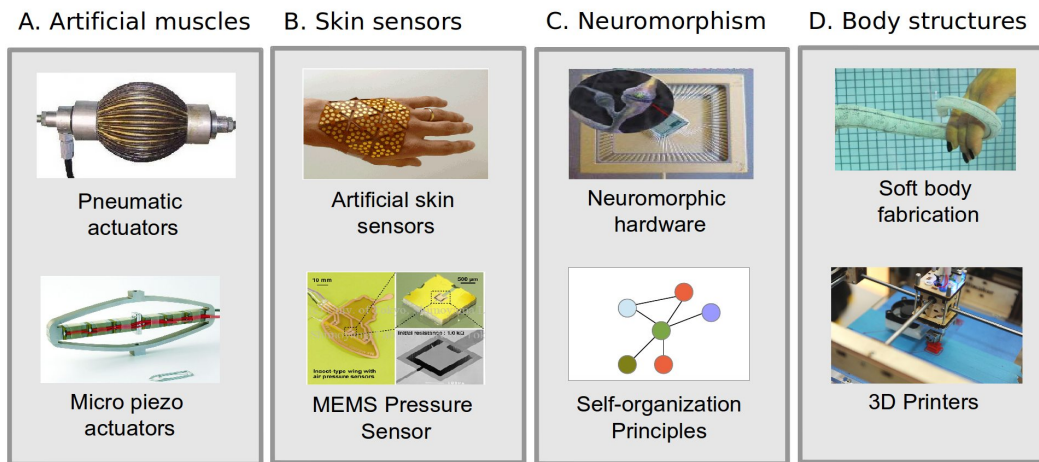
A. Artificial muscles

Pneumatic actuators

Micro piezo actuators

B. Skin sensors

Artificial skin sensors

10 mm

500 μm

Insect-type wing with air pressure sensors

MEMS Pressure Sensor

C. Neuromorphism

Neuromorphic hardware

Self-organization Principles

D. Body structures

Soft body fabrication

3D Printers